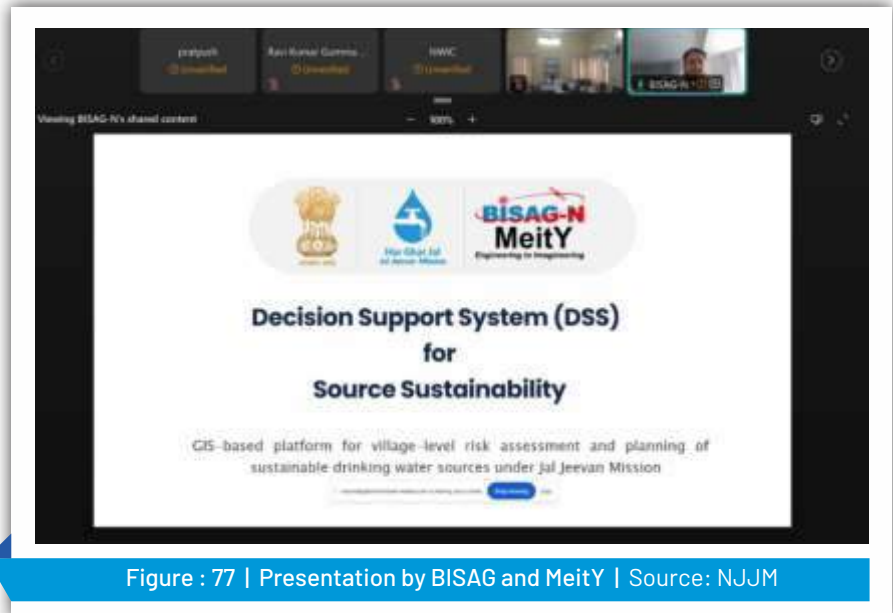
pratyush
Unverified
Ravi Kumar Gumma...
Unverified
NWIC
Unverified
BISAG-N

Viewing BISAG-N's shared content
100%

BISAG-N
MeitY
Engineering in Imagineering

Har Ghar Jal
Jal Jeevan Mission

Decision Support System (DSS)
for
Source Sustainability

GIS-based platform for village-level risk assessment and planning of sustainable drinking water sources under Jal Jeevan Mission

Stop sharing

Figure : 77 | Presentation by BISAG and MeitY | Source: NJJM